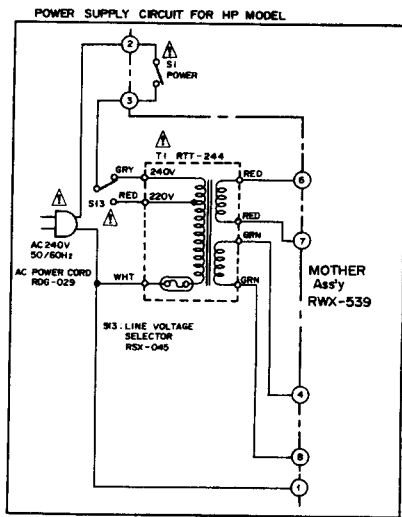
POWER SUPPLY CIRCUIT FOR HP MODEL

2

S1
POWER

3

T1 RTT-244

GRY

240V

RED

6

S13

RED

220V

RED

7

GRN

AC240V
50/60Hz

MOTHER
Ass'y
RWX-539

AC POWER CORD
RDG-029

WHT

GRN

S13 . LINE VOLTAGE
SELECTOR
RSX-045

4

8

1